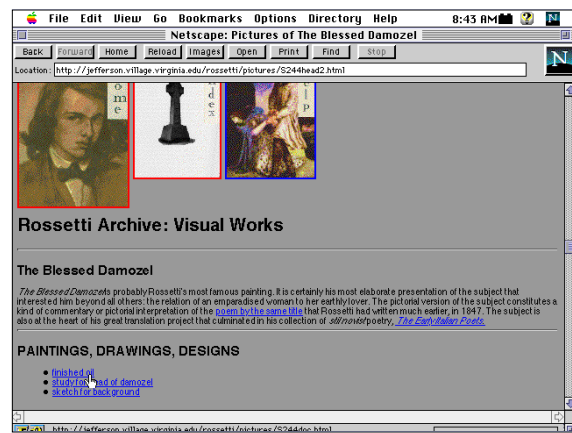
File Edit View Go Bookmarks Options Directory Help 8:43 AM

Netscape: Pictures of The Blessed Damozel

Back Forward Home Reload Images Open Print Find Stop

Location: http://jefferson.village.virginia.edu/rossetti/pictures/S244head2.html

ome

dex

lp

Rossetti Archive: Visual Works

The Blessed Damozel

The Blessed Damozel is probably Rossetti's most famous painting. It is certainly his most elaborate presentation of the subject that interested him beyond all others: the relation of an emparadised woman to her earthly lover. The pictorial version of the subject constitutes a kind of commentary or pictorial interpretation of the poem by the same title that Rossetti had written much earlier, in 1847. The subject is also at the heart of his great translation project that culminated in his collection of stilnovisti poetry, The Early Italian Poets.

PAINTINGS, DRAWINGS, DESIGNS

- finished oil
- study for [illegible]ad of damozel
- sketch for background

http://jefferson.village.virginia.edu/rossetti/pictures/S244doc.html